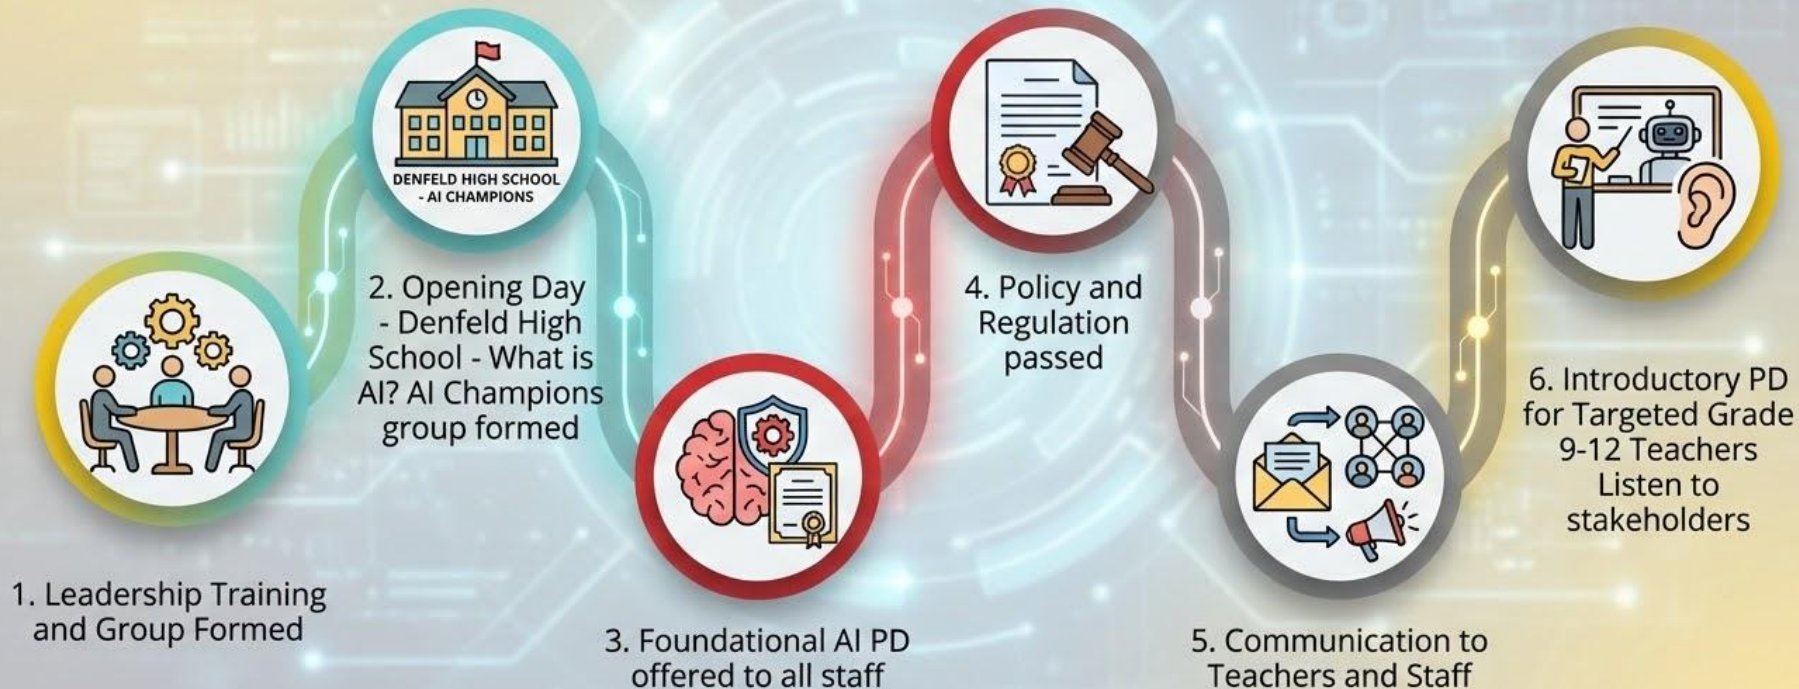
DENFELD HIGH SCHOOL - AI CHAMPIONS

1. Leadership Training and Group Formed

2. Opening Day - Denfeld High School - What is AI? AI Champions group formed

3. Foundational AI PD offered to all staff

4. Policy and Regulation passed

5. Communication to Teachers and Staff

6. Introductory PD for Targeted Grade 9-12 Teachers Listen to stakeholders